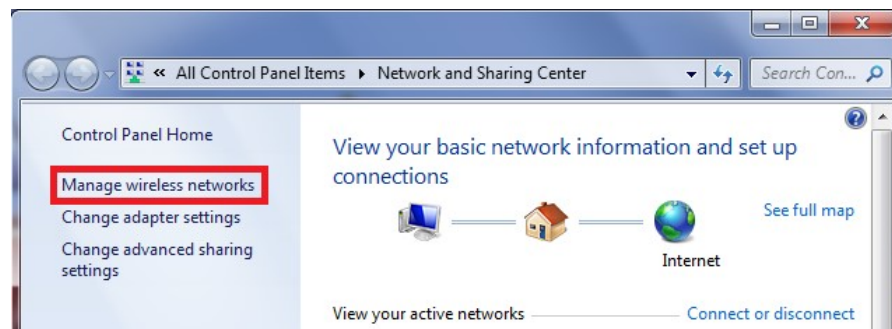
« All Control Panel Items ▸ Network and Sharing Center

Search Con...

Control Panel Home

Manage wireless networks

Change adapter settings

Change advanced sharing settings

View your basic network information and set up connections

See full map

Internet

View your active networks

Connect or disconnect